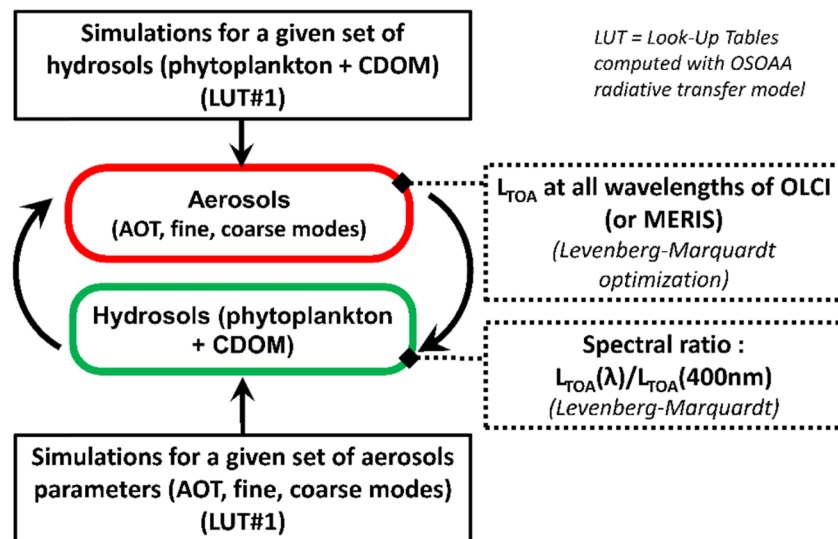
Simulations for a given set of hydrosols (phytoplankton + CDOM) (LUT#1)

LUT = Look-Up Tables computed with OSOAA radiative transfer model

Aerosols (AOT, fine, coarse modes)

$L_{TOA}$ at all wavelengths of OLCI (or MERIS)
(Levenberg-Marquardt optimization)

Hydrosols (phytoplankton + CDOM)

Spectral ratio : $L_{TOA}(\lambda)/L_{TOA}(400nm)$
(Levenberg-Marquardt)

Simulations for a given set of aerosols parameters (AOT, fine, coarse modes) (LUT#1)